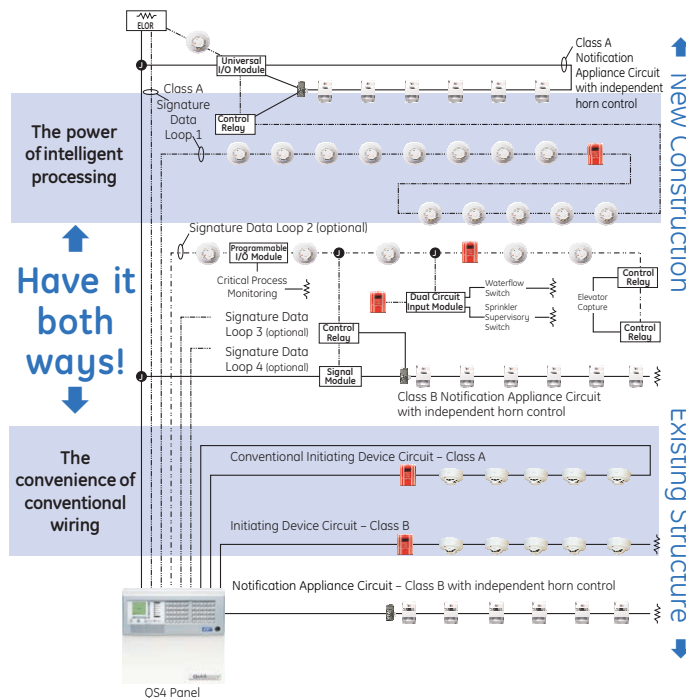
ELOR

Universal I/O Module

Class A Notification Appliance Circuit with independent horn control

New Construction

Class A Signature Data Loop 1

Control Relay

The power of intelligent processing

Signature Data Loop 2 (optional)

Programmable I/O Module

Critical Process Monitoring

Control Relay

Have it both ways!

Dual Circuit Input Module

Waterflow Switch

Sprinkler Supervisory Switch

Elevator Capture

Control Relay

Signature Data Loop 3 (optional)

Signature Data Loop 4 (optional)

Control Relay

Signal Module

Class B Notification Appliance Circuit with independent horn control

Existing structure

The convenience of conventional wiring

Conventional Initiating Device Circuit – Class A

Initiating Device Circuit – Class B

Notification Appliance Circuit – Class B with independent horn control

QS4 Panel